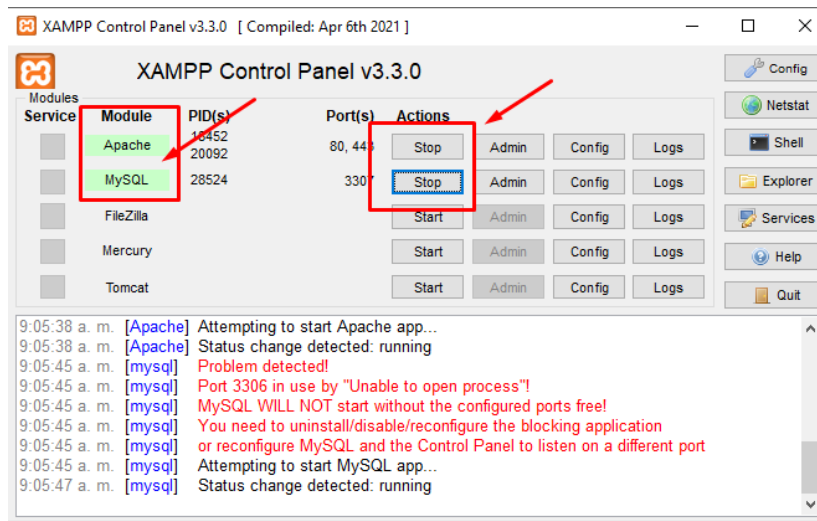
XAMPP Control Panel v3.3.0 [ Compiled: Apr 6th 2021 ]

XAMPP Control Panel v3.3.0

Config
Netstat
Shell
Explorer
Services
Help
Quit

Modules

| Service | Module | PID(s) | Port(s) | Actions | | | |
|---|---|---|---|---|---|---|---|
| | Apache | 18452 20092 | 80, 443 | Stop | Admin | Config | Logs |
| | MySQL | 28524 | 3307 | Stop | Admin | Config | Logs |
| | FileZilla | | | Start | Admin | Config | Logs |
| | Mercury | | | Start | Admin | Config | Logs |
| | Tomcat | | | Start | Admin | Config | Logs |

9:05:38 a. m. [Apache] Attempting to start Apache app...
9:05:38 a. m. [Apache] Status change detected: running
9:05:45 a. m. [mysql] Problem detected!
9:05:45 a. m. [mysql] Port 3306 in use by "Unable to open process"!
9:05:45 a. m. [mysql] MySQL WILL NOT start without the configured ports free!
9:05:45 a. m. [mysql] You need to uninstall/disable/reconfigure the blocking application
9:05:45 a. m. [mysql] or reconfigure MySQL and the Control Panel to listen on a different port
9:05:45 a. m. [mysql] Attempting to start MySQL app...
9:05:47 a. m. [mysql] Status change detected: running